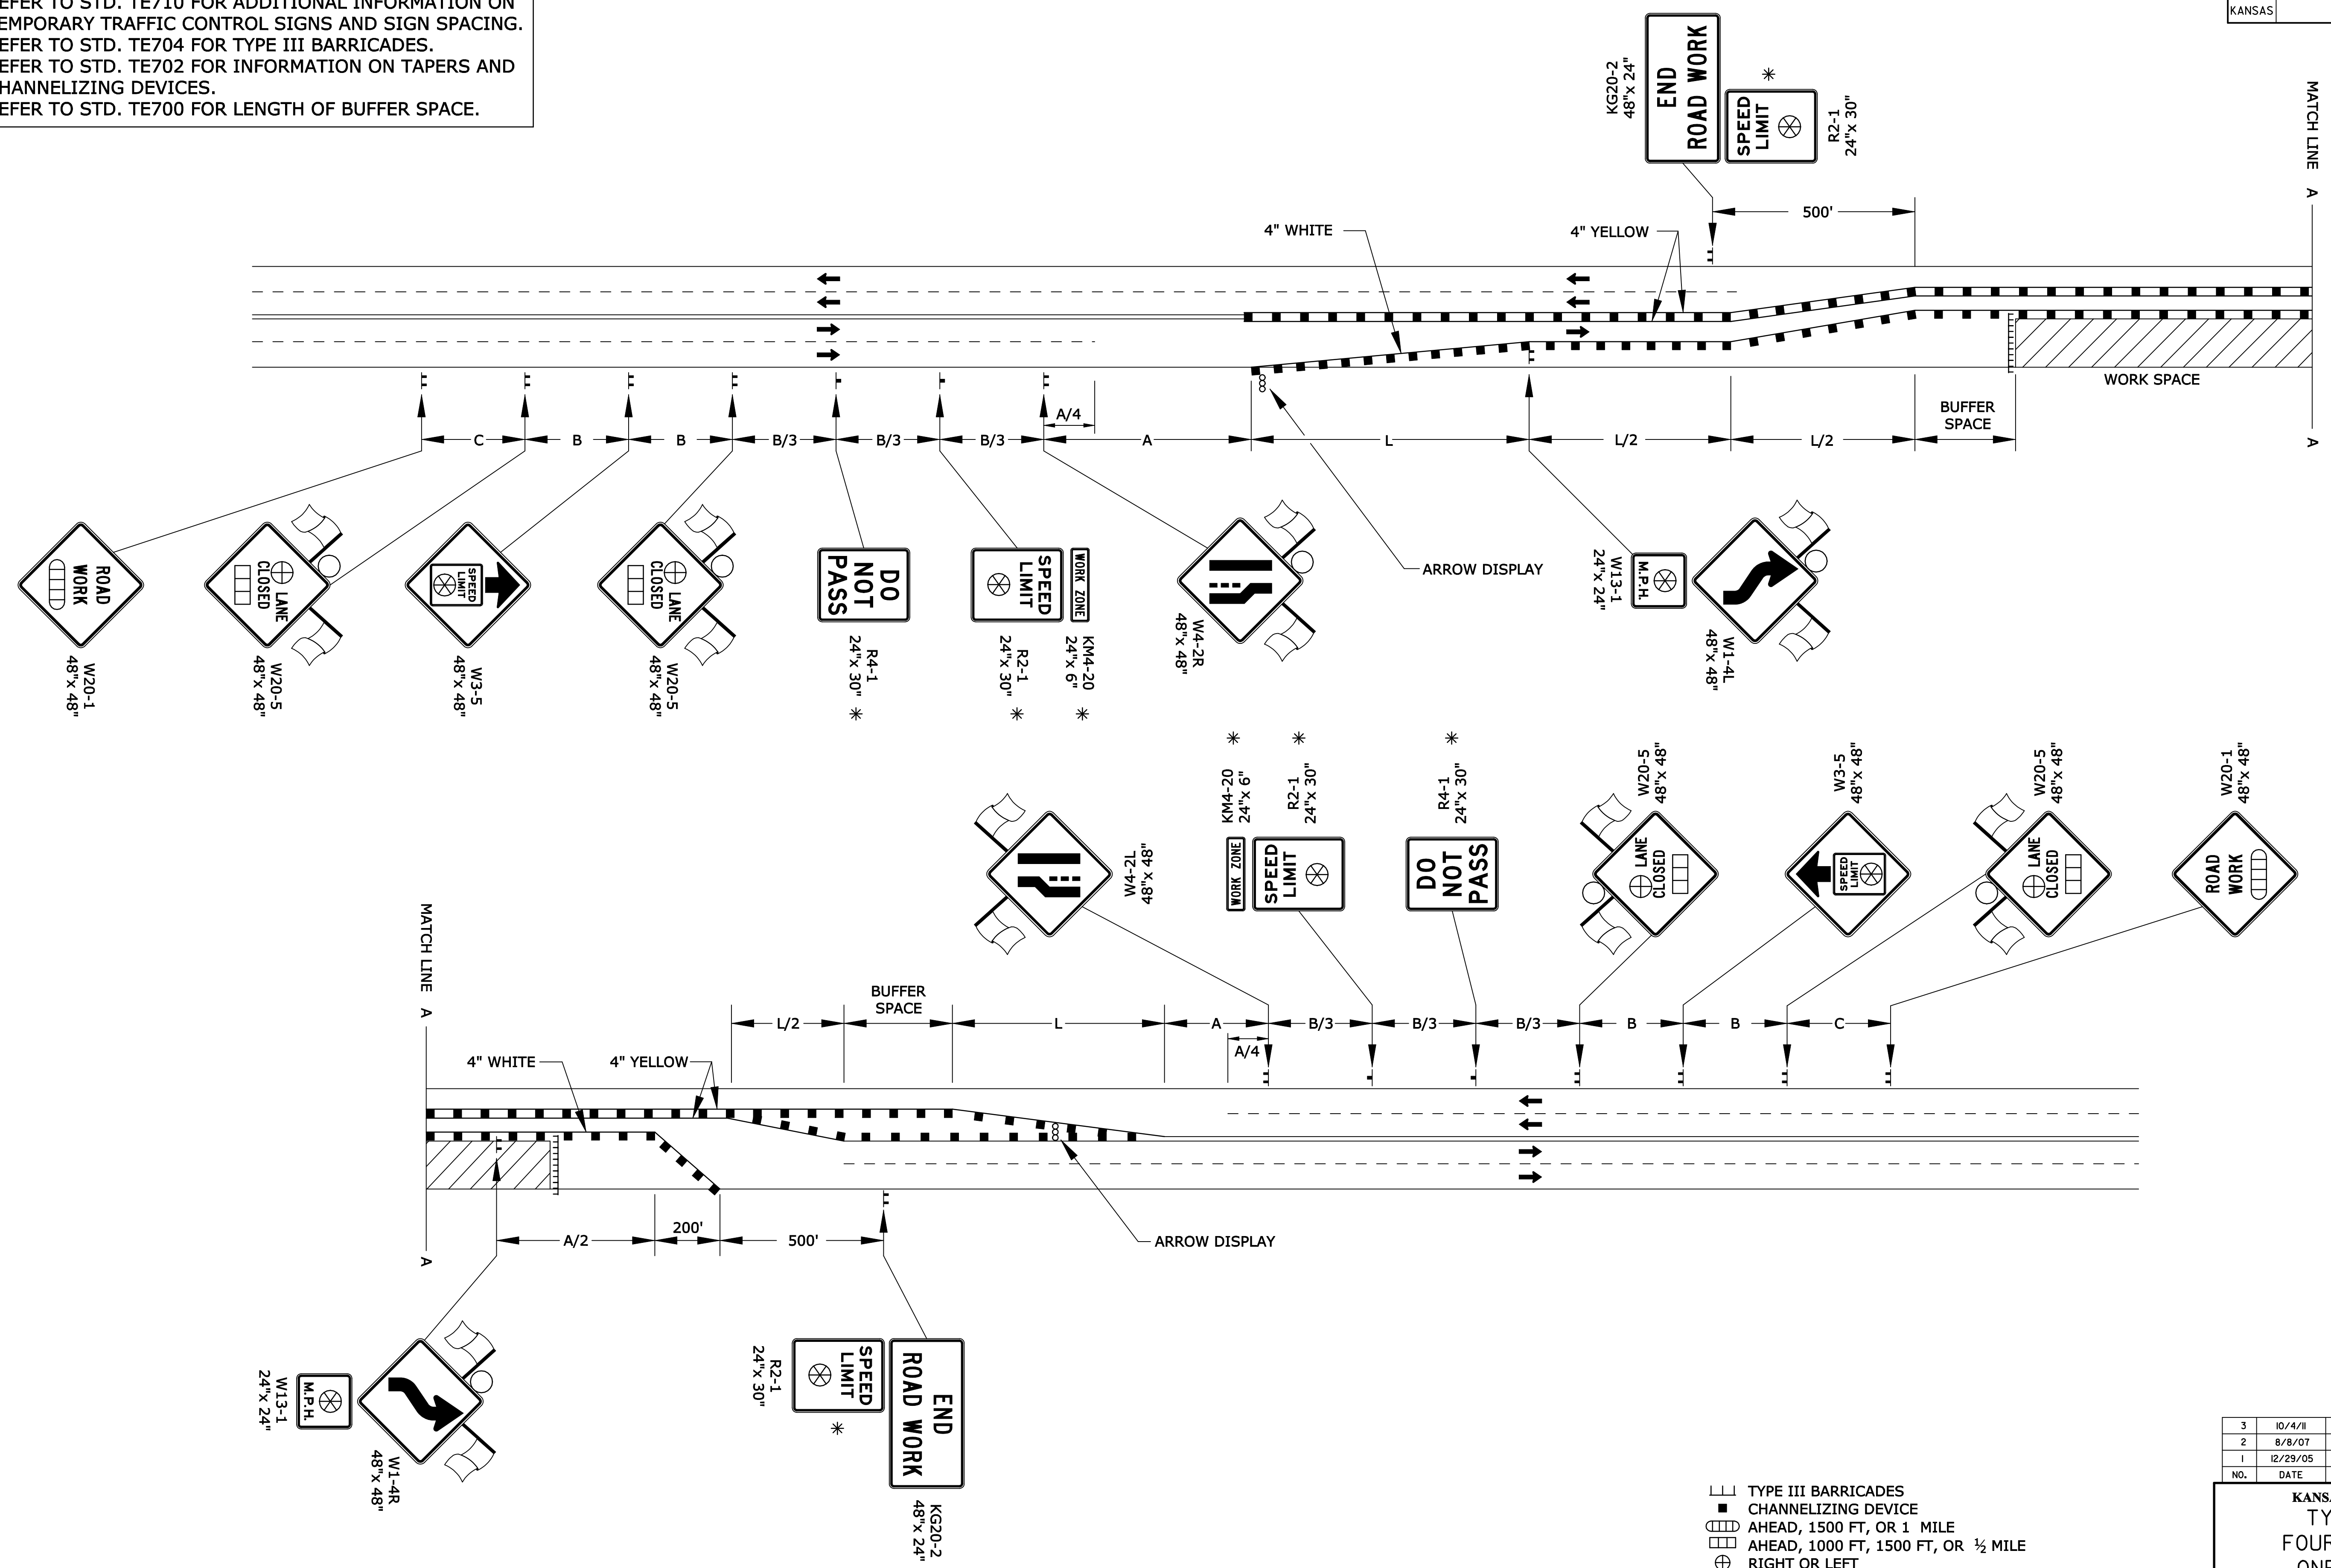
EFER TO STD. TE710 FOR ADDITIONAL INFORMATION ON EMPORARY TRAFFIC CONTROL SIGNS AND SIGN SPACING.
EFER TO STD. TE704 FOR TYPE III BARRICADES.
EFER TO STD. TE702 FOR INFORMATION ON TAPERS AND HANNELIZING DEVICES.
EFER TO STD. TE700 FOR LENGTH OF BUFFER SPACE.

KANSAS

MATCH LINE A

KG20-2 48"x 24"
END ROAD WORK
SPEED LIMIT
R2-1 24"x 30"
*
500'
4" WHITE
4" YELLOW
WORK SPACE
BUFFER SPACE
C B B B/3 B/3 B/3 A/4 A L L/2 L/2
ARROW DISPLAY

ROAD WORK
W20-1 48"x 48"
LANE CLOSED
W20-5 48"x 48"
SPEED LIMIT
W3-5 48"x 48"
LANE CLOSED
W20-5 48"x 48"
DO NOT PASS
R4-1 24"x 30"
*
SPEED LIMIT
R2-1 24"x 30"
*
WORK ZONE
KM4-20 24"x 6"
*
W4-2R 48"x 48"
W13-1 24"x 24"
M.P.H.
W1-4L 48"x 48"

*
KM4-20 24"x 6"
*
R2-1 24"x 30"
*
R4-1 24"x 30"
W20-5 48"x 48"
W3-5 48"x 48"
W20-5 48"x 48"
W20-1 48"x 48"
W4-2L 48"x 48"
WORK ZONE
SPEED LIMIT
DO NOT PASS
LANE CLOSED
SPEED LIMIT
LANE CLOSED
ROAD WORK

MATCH LINE A
BUFFER SPACE
L/2 L A B/3 B/3 B/3 B B C
A/4
4" WHITE
4" YELLOW
A/2 200' 500'
ARROW DISPLAY
A

W13-1 24"x 24"
M.P.H.
W1-4R 48"x 48"
R2-1 24"x 30"
SPEED LIMIT
*
END ROAD WORK
KG20-2 48"x 24"

TYPE III BARRICADES
CHANNELIZING DEVICE
AHEAD, 1500 FT, OR 1 MILE
AHEAD, 1000 FT, 1500 FT, OR ½ MILE
RIGHT OR LEFT

| 3 | 10/4/11 |
| 2 | 8/8/07 |
| 1 | 12/29/05 |
| NO. | DATE |

KANS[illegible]
TY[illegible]
FOUR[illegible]
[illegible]